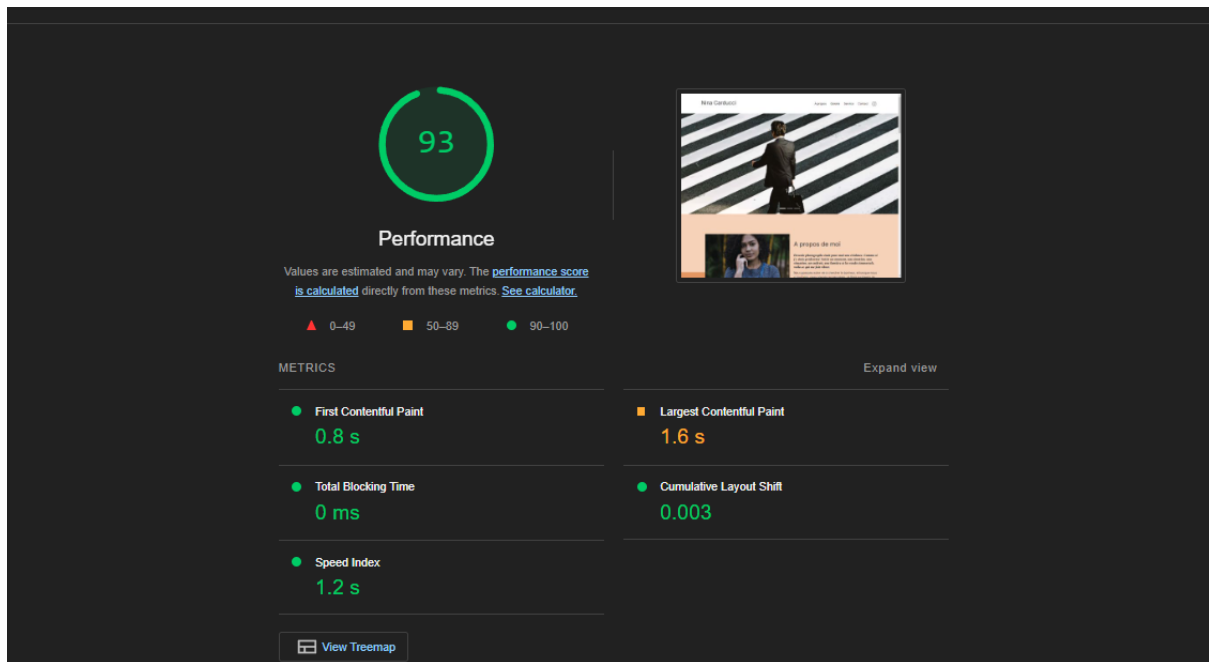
93

Performance

Values are estimated and may vary. The performance score is calculated directly from these metrics. See calculator.

0–49 50–89 90–100

Nina Carducci

A propos de moi

METRICS

Expand view

First Contentful Paint
0.8 s

Largest Contentful Paint
1.6 s

Total Blocking Time
0 ms

Cumulative Layout Shift
0.003

Speed Index
1.2 s

View Treemap